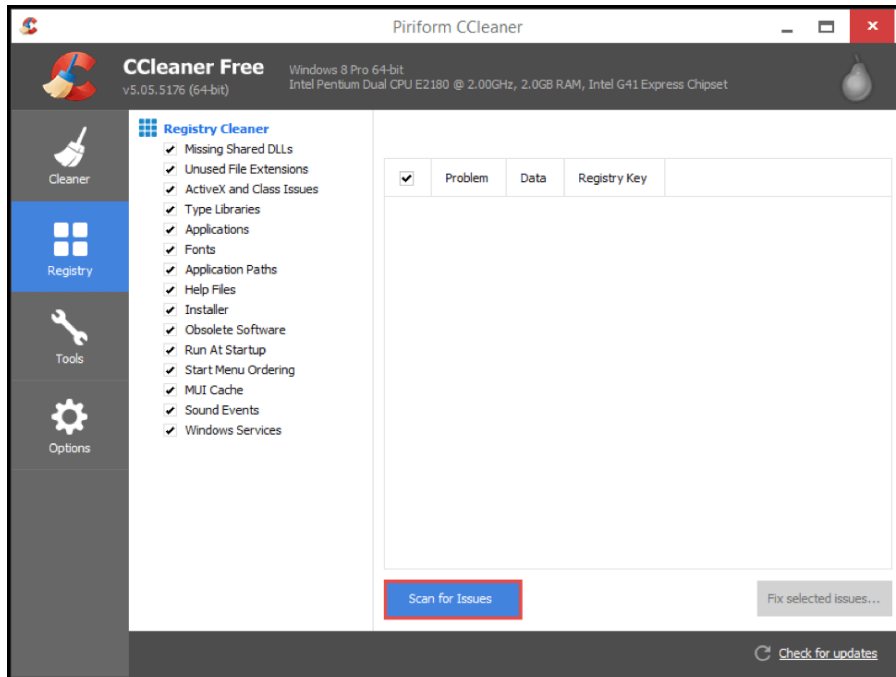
Piriform CCleaner

CCleaner Free
v5.05.5176 (64-bit)

Windows 8 Pro 64-bit
Intel Pentium Dual CPU E2180 @ 2.00GHz, 2.0GB RAM, Intel G41 Express Chipset

Cleaner

Registry

Tools

Options

Registry Cleaner
Missing Shared DLLs
Unused File Extensions
ActiveX and Class Issues
Type Libraries
Applications
Fonts
Application Paths
Help Files
Installer
Obsolete Software
Run At Startup
Start Menu Ordering
MUI Cache
Sound Events
Windows Services

| | Problem | Data | Registry Key |
|---|---|---|---|

Scan for Issues

Fix selected issues...

Check for updates